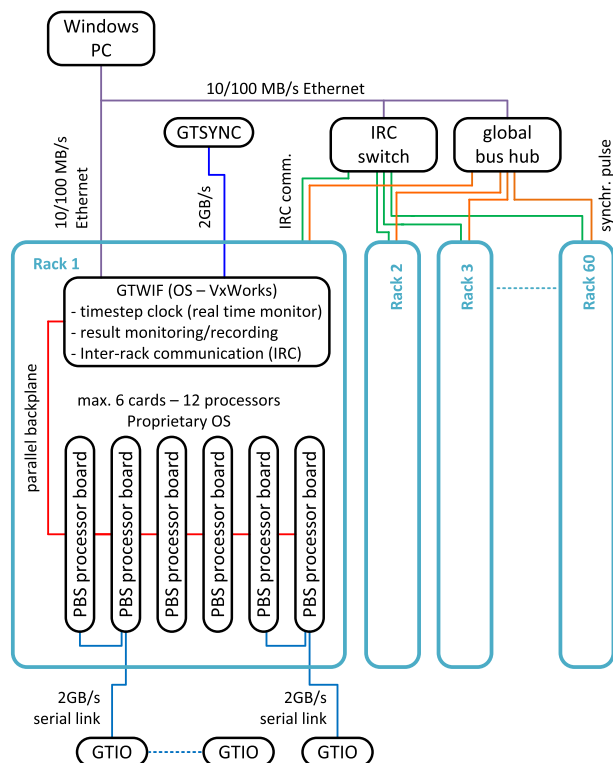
Windows PC

10/100 MB/s Ethernet

GTSYNC

IRC switch

global bus hub

10/100 MB/s Ethernet

2GB/s

IRC comm.

synchr. pulse

Rack 1

Rack 2

Rack 3

Rack 60

GTWIF (OS – VxWorks)
- timestep clock (real time monitor)
- result monitoring/recording
- Inter-rack communication (IRC)

parallel backplane

max. 6 cards – 12 processors
Proprietary OS

PBS processor board

PBS processor board

PBS processor board

PBS processor board

PBS processor board

PBS processor board

2GB/s
serial link

2GB/s
serial link

GTIO

GTIO

GTIO